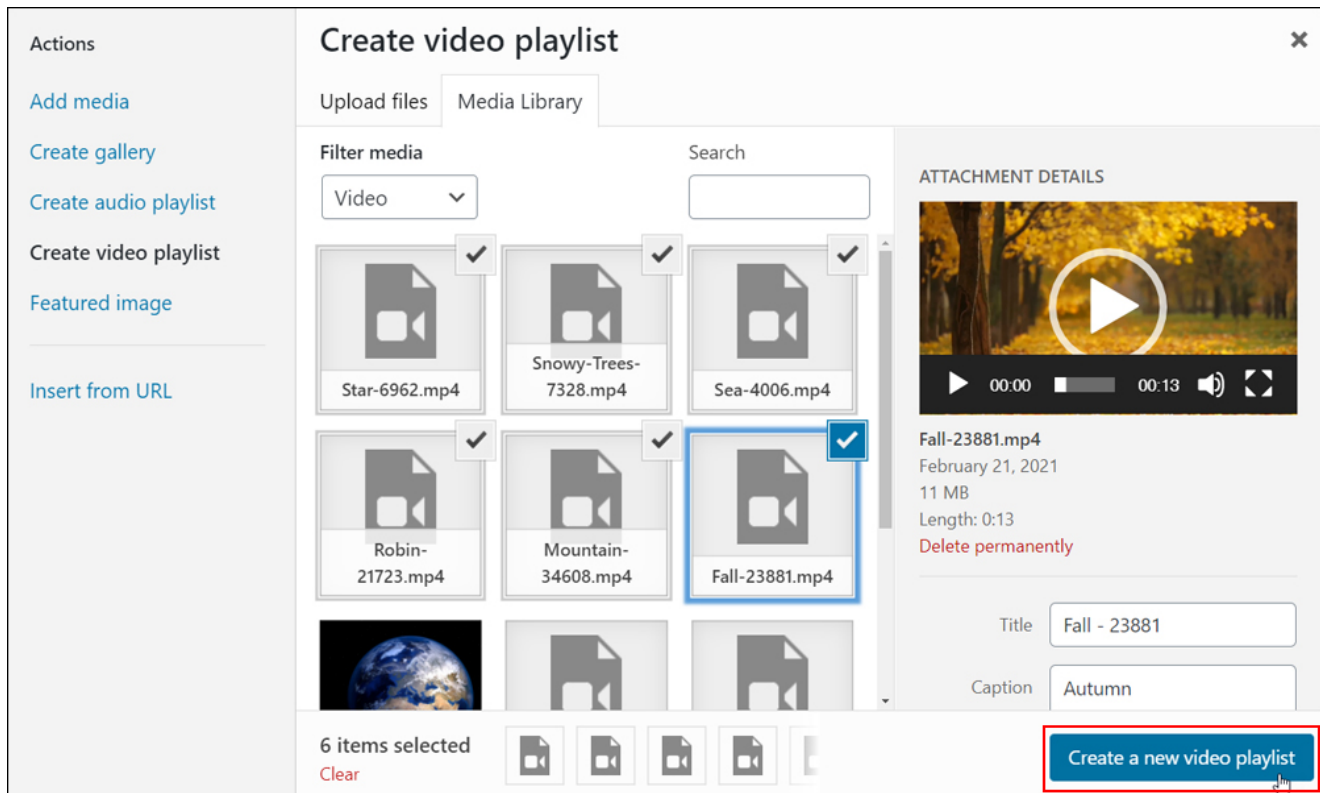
Actions

Add media

Create gallery

Create audio playlist

Create video playlist

Featured image

Insert from URL

Create video playlist

×

Upload files

Media Library

Filter media

Video

Search

Star-6962.mp4

Snowy-Trees-7328.mp4

Sea-4006.mp4

Robin-21723.mp4

Mountain-34608.mp4

Fall-23881.mp4

ATTACHMENT DETAILS

00:00

00:13

Fall-23881.mp4
February 21, 2021
11 MB
Length: 0:13
Delete permanently

Title
Fall - 23881

Caption
Autumn

6 items selected
Clear

Create a new video playlist